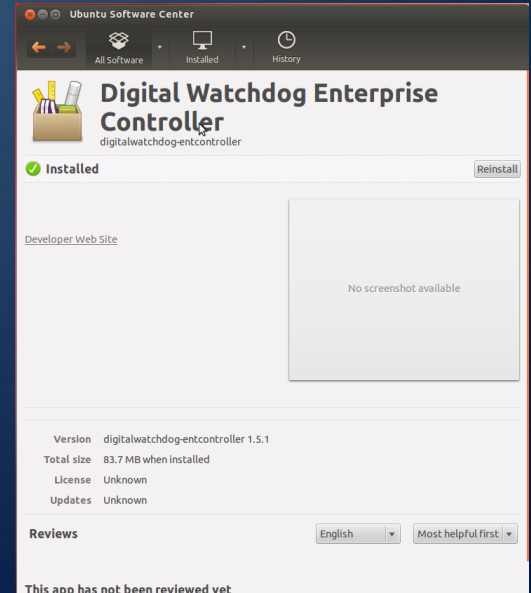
Ubuntu Software Center

All Software

Installed

History

Digital Watchdog Enterprise Controller
digitalwatchdog-entcontroller

Installed

Reinstall

Developer Web Site

No screenshot available

| Version | digitalwatchdog-entcontroller 1.5.1 |
|---|---|
| Total size | 83.7 MB when installed |
| License | Unknown |
| Updates | Unknown |

Reviews

English

Most helpful first

This app has not been reviewed yet